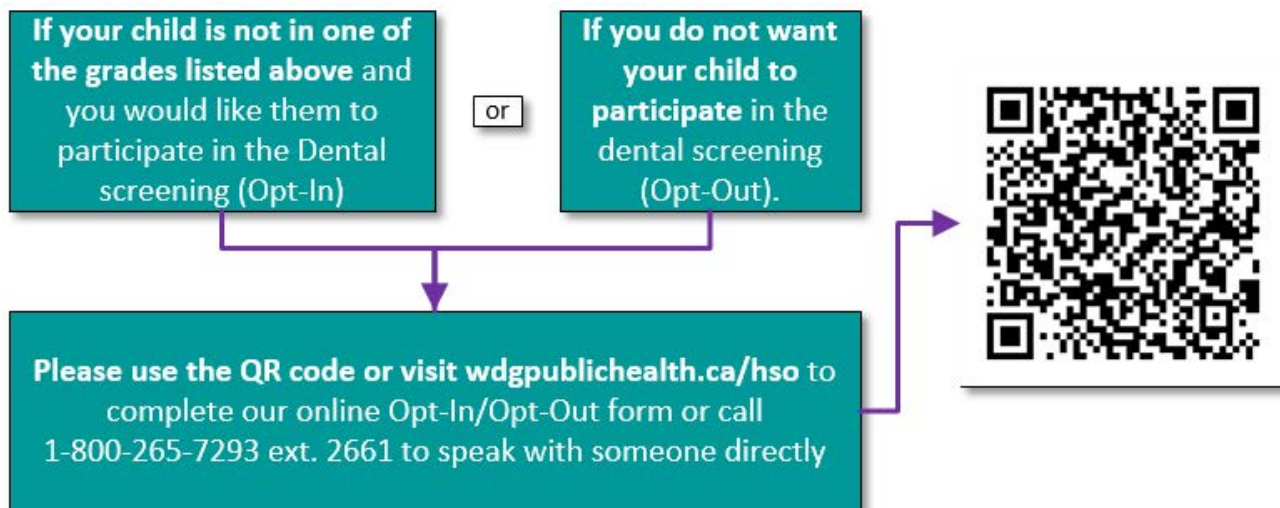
**If your child is not in one of the grades listed above** and you would like them to participate in the Dental screening (Opt-In)

or

**If you do not want your child to participate** in the dental screening (Opt-Out).

**Please use the QR code or visit wdgpublichealth.ca/hso** to complete our online Opt-In/Opt-Out form or call 1-800-265-7293 ext. 2661 to speak with someone directly